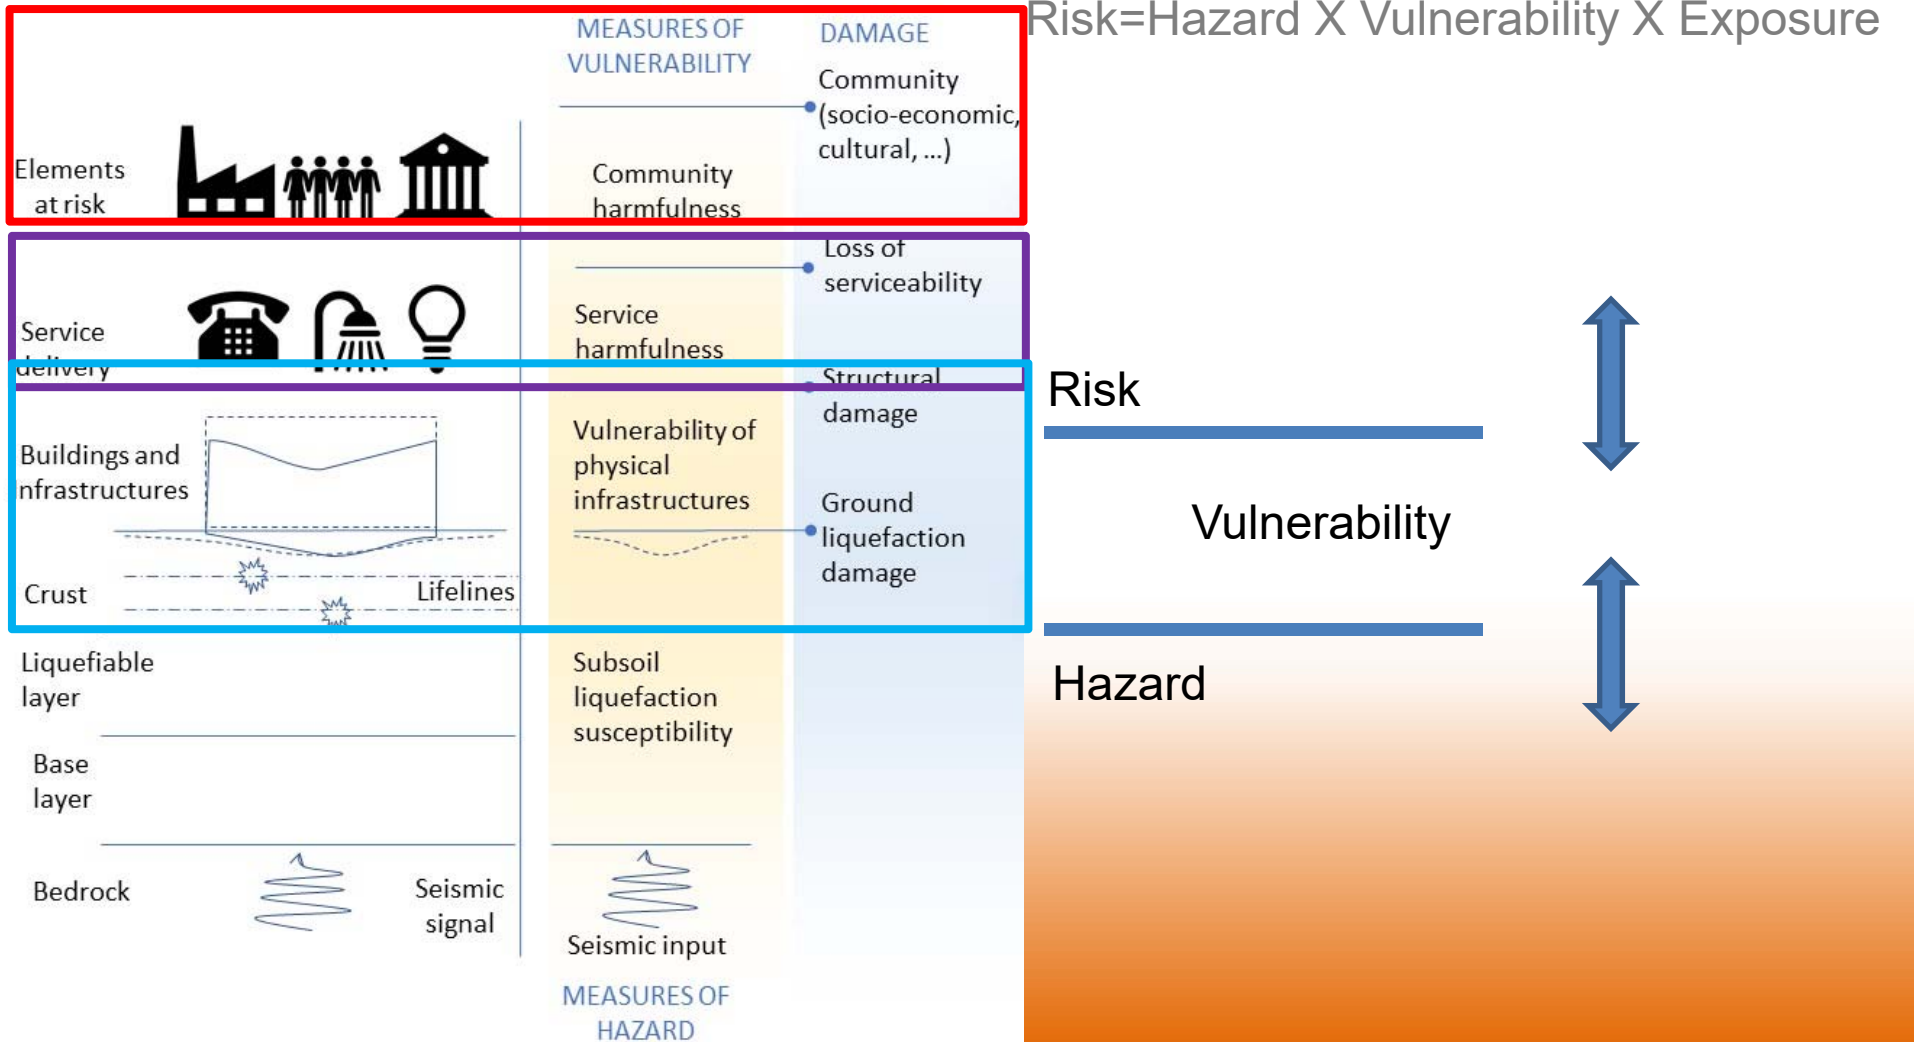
Risk=Hazard X Vulnerability X Exposure

MEASURES OF VULNERABILITY

DAMAGE

Community (socio-economic, cultural, ...)

Elements at risk

Community harmfulness

Loss of serviceability

Service delivery

Service harmfulness

Structural damage

Buildings and nfrastructures

Vulnerability of physical infrastructures

Ground liquefaction damage

Crust

Lifelines

Liquefiable layer

Subsoil liquefaction susceptibility

Base layer

Bedrock

Seismic signal

Seismic input

MEASURES OF HAZARD

Risk

Vulnerability

Hazard